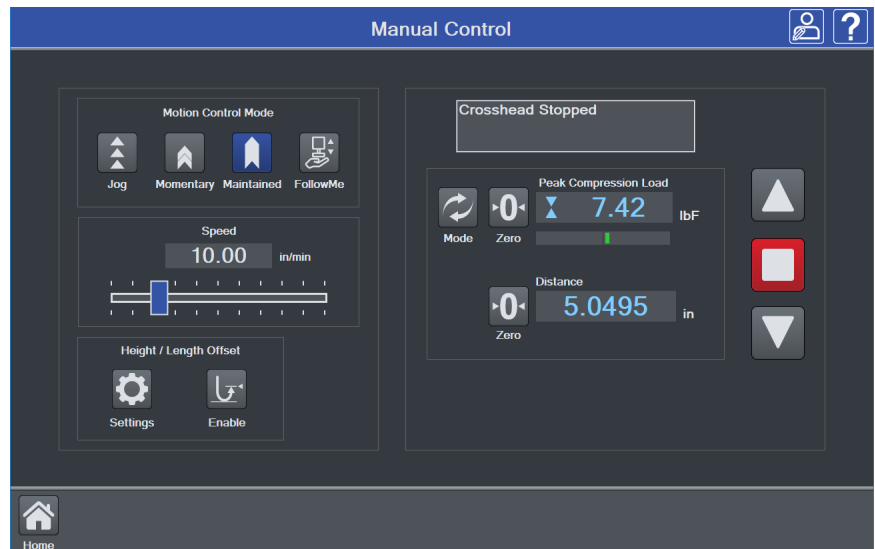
Manual Control

Motion Control Mode

Jog
Momentary
Maintained
FollowMe

Speed

10.00 in/min

Height / Length Offset

Settings
Enable

Crosshead Stopped

Peak Compression Load

7.42 lbF

Mode
Zero

Distance

5.0495 in

Zero

Home